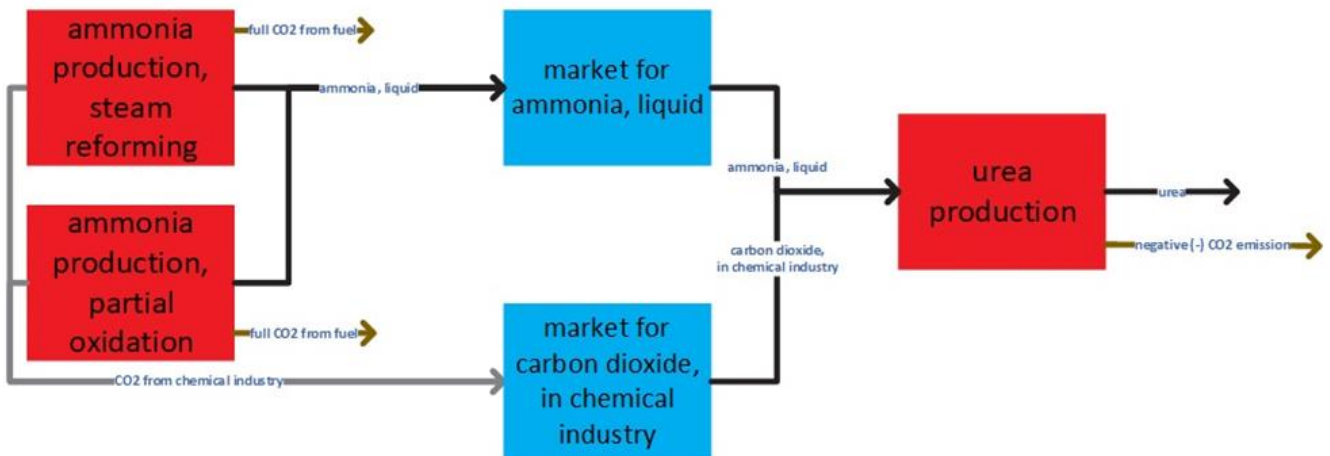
ammonia production, steam reforming

full CO2 from fuel

ammonia, liquid

market for ammonia, liquid

ammonia production, partial oxidation

full CO2 from fuel

CO2 from chemical industry

market for carbon dioxide, in chemical industry

ammonia, liquid

carbon dioxide, in chemical industry

urea production

urea

negative (-) CO2 emission